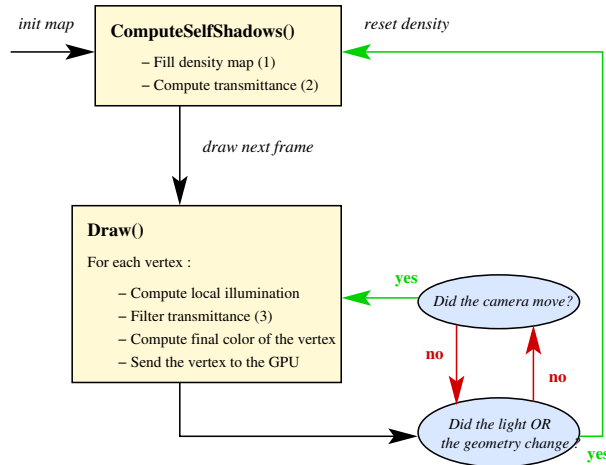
init map

ComputeSelfShadows()

– Fill density map (1)
– Compute transmittance (2)

reset density

draw next frame

Draw()

For each vertex :

– Compute local illumination
– Filter transmittance (3)
– Compute final color of the vertex
– Send the vertex to the GPU

yes

Did the camera move?

no

no

Did the light OR the geometry change?

yes